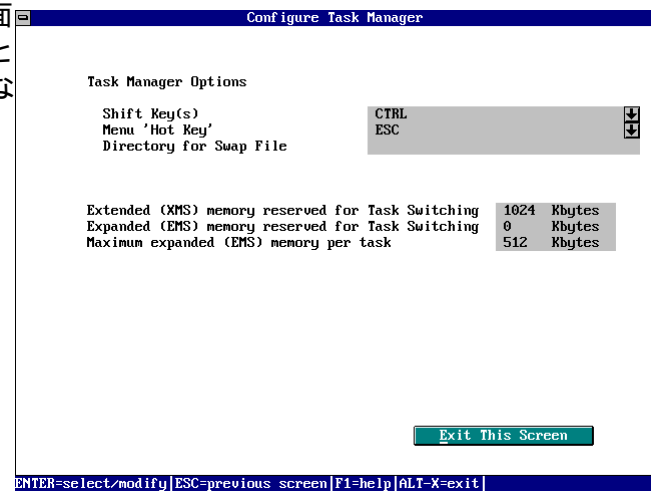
面
と
な

Configure Task Manager

Task Manager Options

Shift Key(s)
Menu 'Hot Key'
Directory for Swap File

CTRL
ESC

Extended (XMS) memory reserved for Task Switching 1024 Kbytes
Expanded (EMS) memory reserved for Task Switching 0 Kbytes
Maximum expanded (EMS) memory per task 512 Kbytes

Exit This Screen

ENTER=select/modify|ESC=previous screen|F1=help|ALT-X=exit|